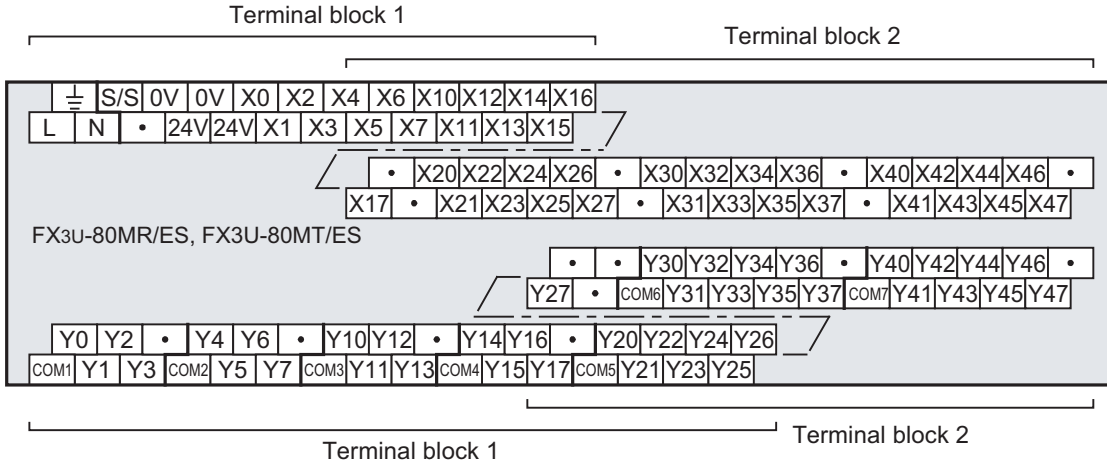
Terminal block 1

Terminal block 2

| | ⏚ | S/S | 0V | 0V | X0 | X2 | X4 | X6 | X10 | X12 | X14 | X16 |
|---|---|---|---|---|---|---|---|---|---|---|---|---|
| L | N | • | 24V | 24V | X1 | X3 | X5 | X7 | X11 | X13 | X15 | |

| • | X20 | X22 | X24 | X26 | • | X30 | X32 | X34 | X36 | • | X40 | X42 | X44 | X46 | • |
|---|---|---|---|---|---|---|---|---|---|---|---|---|---|---|---|
| X17 | • | X21 | X23 | X25 | X27 | • | X31 | X33 | X35 | X37 | • | X41 | X43 | X45 | X47 |

FX3U-80MR/ES, FX3U-80MT/ES

| • | • | Y30 | Y32 | Y34 | Y36 | • | Y40 | Y42 | Y44 | Y46 | • |
|---|---|---|---|---|---|---|---|---|---|---|---|
| Y27 | • | COM6 | Y31 | Y33 | Y35 | Y37 | COM7 | Y41 | Y43 | Y45 | Y47 |

| Y0 | Y2 | • | Y4 | Y6 | • | Y10 | Y12 | • | Y14 | Y16 | • | Y20 | Y22 | Y24 | Y26 |
|---|---|---|---|---|---|---|---|---|---|---|---|---|---|---|---|
| COM1 | Y1 | Y3 | COM2 | Y5 | Y7 | COM3 | Y11 | Y13 | COM4 | Y15 | Y17 | COM5 | Y21 | Y23 | Y25 |

Terminal block 2

Terminal block 1